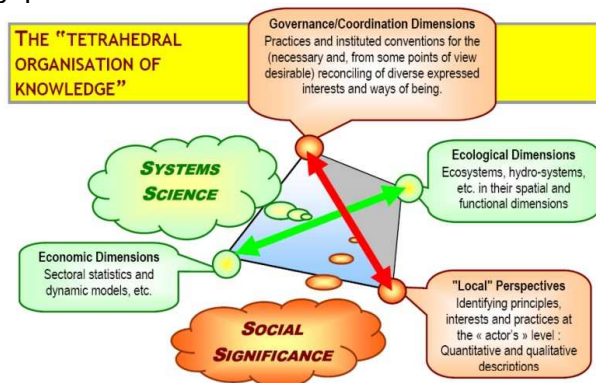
THE "TETRAHEDRAL ORGANISATION OF KNOWLEDGE"

Governance/Coordination Dimensions
Practices and instituted conventions for the (necessary and, from some points of view desirable) reconciling of diverse expressed interests and ways of being.

SYSTEMS SCIENCE

Ecological Dimensions
Ecosystems, hydro-systems, etc. in their spatial and functional dimensions

Economic Dimensions
Sectoral statistics and dynamic models, etc.

"Local" Perspectives
Identifying principles, interests and practices at the « actor's » level : Quantitative and qualitative descriptions

SOCIAL SIGNIFICANCE